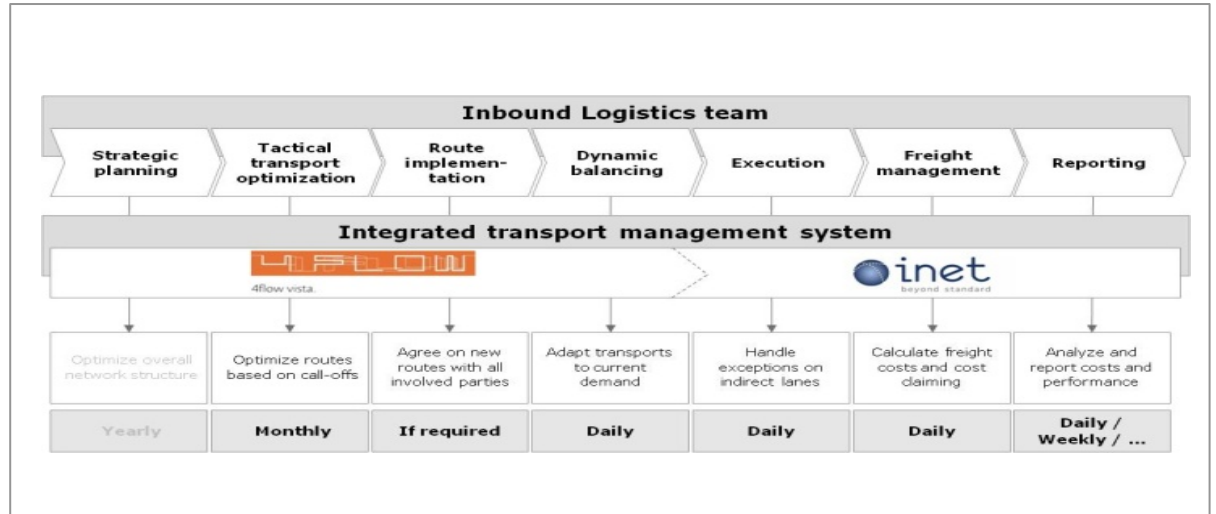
Inbound Logistics team

Strategic planning

Tactical transport optimization

Route implementation

Dynamic balancing

Execution

Freight management

Reporting

Integrated transport management system

4FLOW

4flow vista.

inet

beyond standard

| Optimize overall network structure | Optimize routes based on call-offs | Agree on new routes with all involved parties | Adapt transports to current demand | Handle exceptions on indirect lanes | Calculate freight costs and cost claiming | Analyze and report costs and performance |
|---|---|---|---|---|---|---|
| Yearly | Monthly | If required | Daily | Daily | Daily | Daily / Weekly / ... |